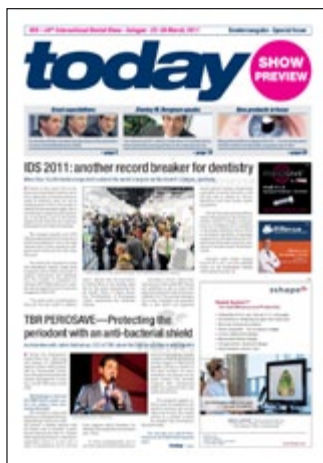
IDS – 34th International Dental Show – Cologne · 22–26 March 2011

Sonderausgabe · Special Issue

today

SHOW PREVIEW

Great expectations

Shelley M. Bergmann speaks

New products in focus

IDS 2011: another record breaker for dentistry

TBR PERIOSAVE—Protecting the periodont with an anti-bacterial shield

sirona

Dental System™

today